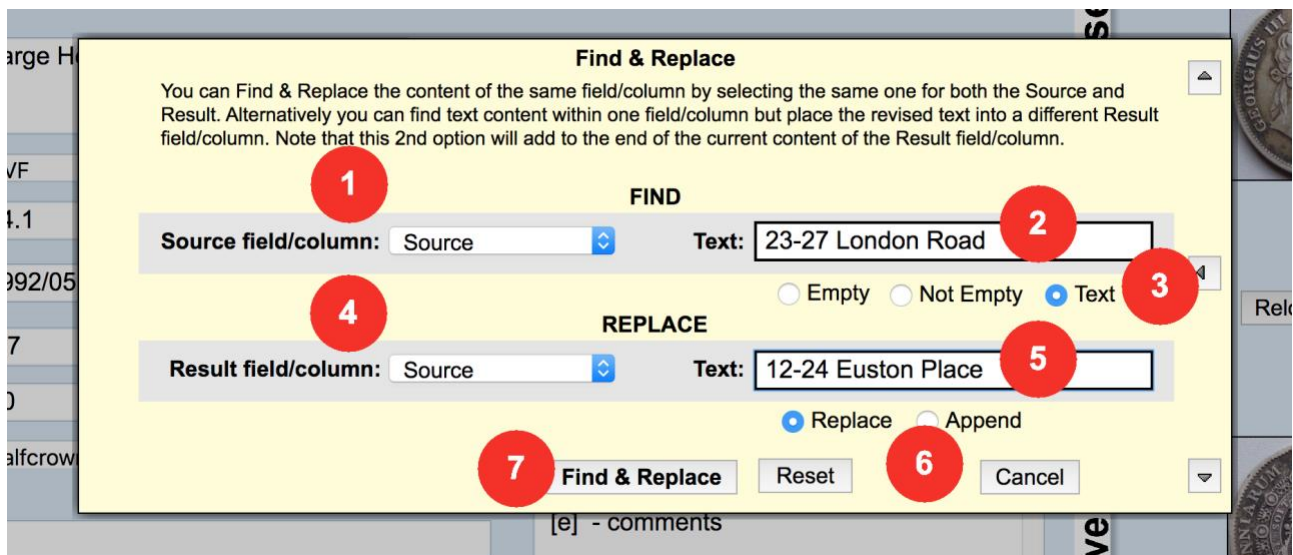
arge H

VF

4.1

992/05

7

0

alfcrow

Find & Replace

You can Find & Replace the content of the same field/column by selecting the same one for both the Source and Result. Alternatively you can find text content within one field/column but place the revised text into a different Result field/column. Note that this 2nd option will add to the end of the current content of the Result field/column.

1

FIND

Source field/column: Source

Text: 23-27 London Road

2

Empty Not Empty Text

3

4

REPLACE

Result field/column: Source

Text: 12-24 Euston Place

5

Replace Append

7

Find & Replace

Reset

6

Cancel

[e] - comments

Rel

GEORGIUS III

se

ve